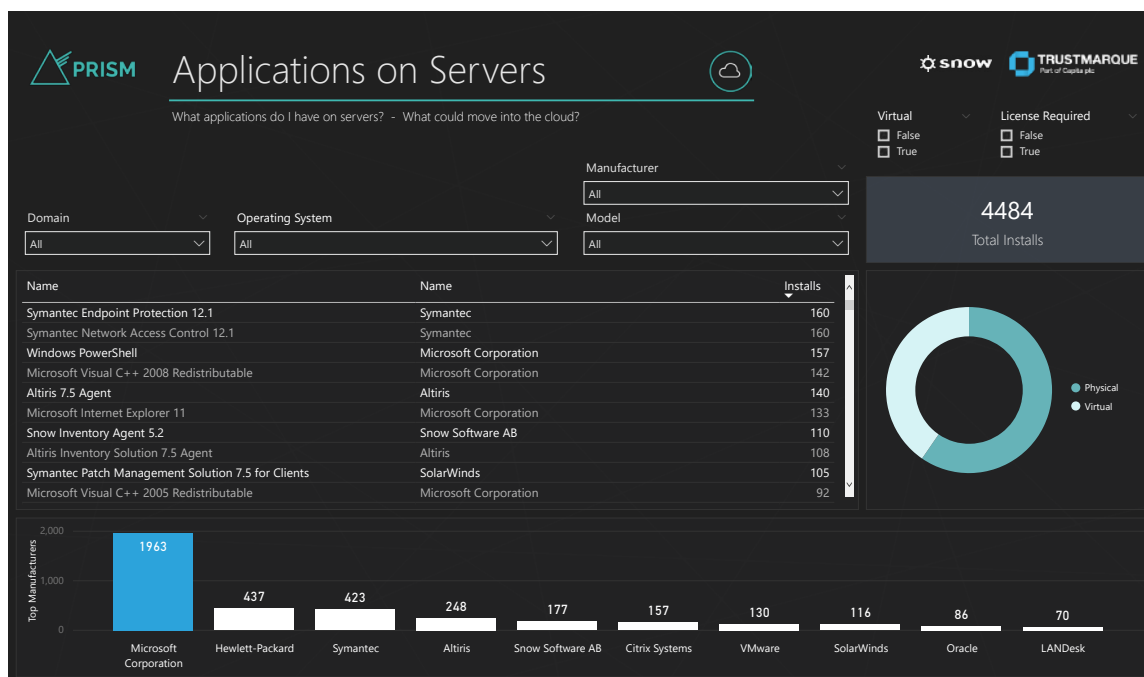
PRISM

Applications on Servers

What applications do I have on servers? - What could move into the cloud?

snow

TRUSTMARQUE
Part of Capita plc

Virtual
False
True

License Required
False
True

Manufacturer
All

Domain
All

Operating System
All

Model
All

4484
Total Installs

| Name | Name | Installs |
|---|---|---|
| Symantec Endpoint Protection 12.1 | Symantec | 160 |
| Symantec Network Access Control 12.1 | Symantec | 160 |
| Windows PowerShell | Microsoft Corporation | 157 |
| Microsoft Visual C++ 2008 Redistributable | Microsoft Corporation | 142 |
| Altiris 7.5 Agent | Altiris | 140 |
| Microsoft Internet Explorer 11 | Microsoft Corporation | 133 |
| Snow Inventory Agent 5.2 | Snow Software AB | 110 |
| Altiris Inventory Solution 7.5 Agent | Altiris | 108 |
| Symantec Patch Management Solution 7.5 for Clients | SolarWinds | 105 |
| Microsoft Visual C++ 2005 Redistributable | Microsoft Corporation | 92 |

Physical
Virtual

Top Manufacturers
2,000
1,000
0

1963
437
423
248
177
157
130
116
86
70

Microsoft Corporation
Hewlett-Packard
Symantec
Altiris
Snow Software AB
Citrix Systems
VMware
SolarWinds
Oracle
LANDesk